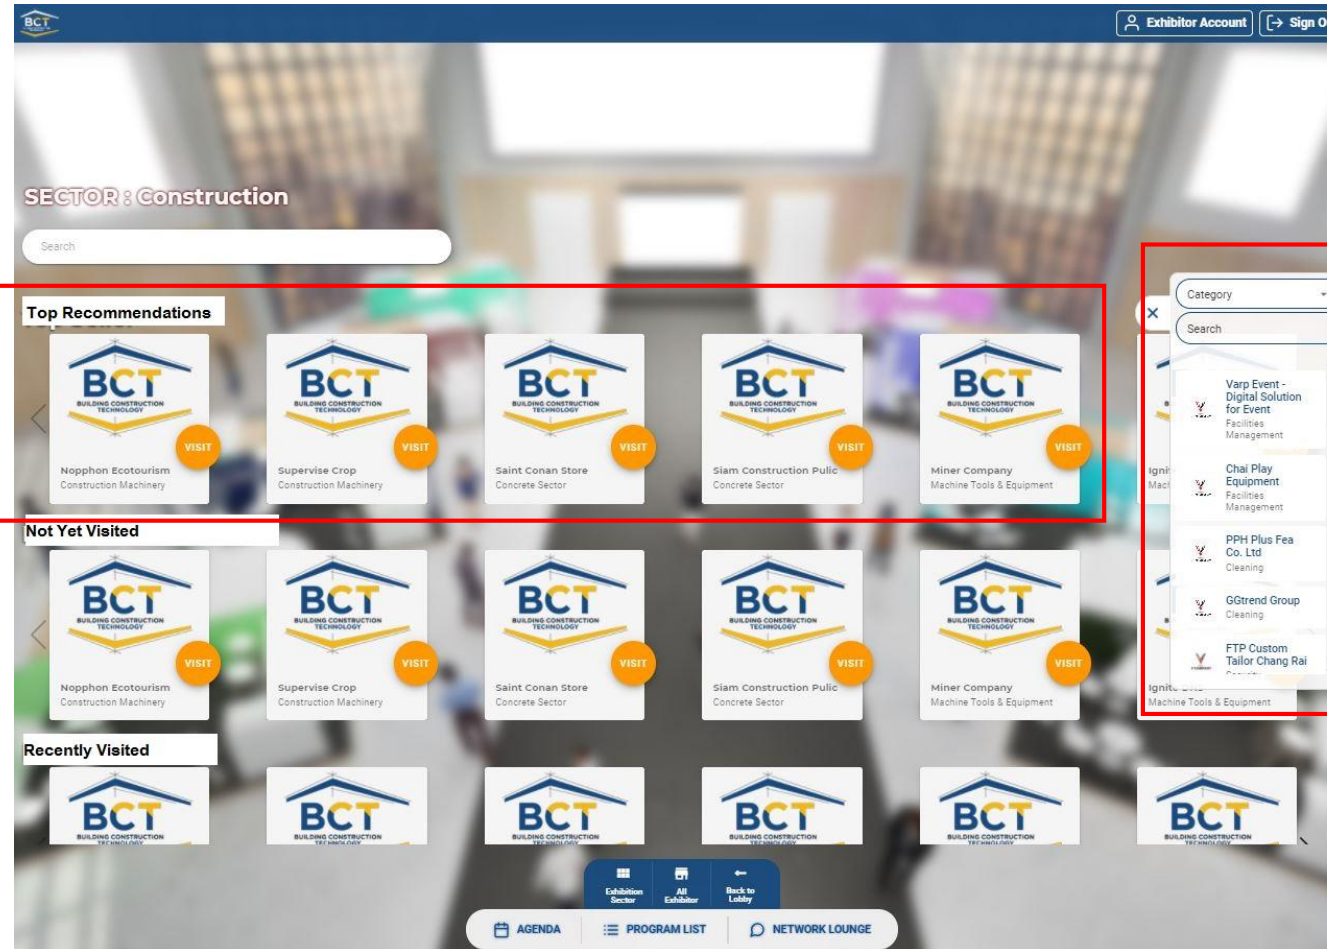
BCT

Exhibitor Account | Sign O

SECTOR : Construction

Search

Top Recommendations

BCT BUILDING CONSTRUCTION TECHNOLOGY
VISIT
Nopphon Ecotourism
Construction Machinery

BCT BUILDING CONSTRUCTION TECHNOLOGY
VISIT
Supervise Crop
Construction Machinery

BCT BUILDING CONSTRUCTION TECHNOLOGY
VISIT
Saint Conan Store
Concrete Sector

BCT BUILDING CONSTRUCTION TECHNOLOGY
VISIT
Siam Construction Pulic
Concrete Sector

BCT BUILDING CONSTRUCTION TECHNOLOGY
VISIT
Miner Company
Machine Tools & Equipment

Igni
Mac

Category

Search

Varp Event - Digital Solution for Event
Facilities Management

Chai Play Equipment
Facilities Management

PPH Plus Fea Co. Ltd
Cleaning

GGtrend Group
Cleaning

FTP Custom Tailor Chang Rai

Not Yet Visited

BCT BUILDING CONSTRUCTION TECHNOLOGY
VISIT
Nopphon Ecotourism
Construction Machinery

BCT BUILDING CONSTRUCTION TECHNOLOGY
VISIT
Supervise Crop
Construction Machinery

BCT BUILDING CONSTRUCTION TECHNOLOGY
VISIT
Saint Conan Store
Concrete Sector

BCT BUILDING CONSTRUCTION TECHNOLOGY
VISIT
Siam Construction Pulic
Concrete Sector

BCT BUILDING CONSTRUCTION TECHNOLOGY
VISIT
Miner Company
Machine Tools & Equipment

Ignit
Machine Tools & Equipment

Recently Visited

BCT BUILDING CONSTRUCTION TECHNOLOGY
BCT BUILDING CONSTRUCTION TECHNOLOGY
BCT BUILDING CONSTRUCTION TECHNOLOGY
BCT BUILDING CONSTRUCTION TECHNOLOGY
BCT BUILDING CONSTRUCTION TECHNOLOGY
BCT BUILDING CONSTRUCTION TECHNOLOGY

Exhibition Sector | All Exhibitor | Back to Lobby

AGENDA | PROGRAM LIST | NETWORK LOUNGE